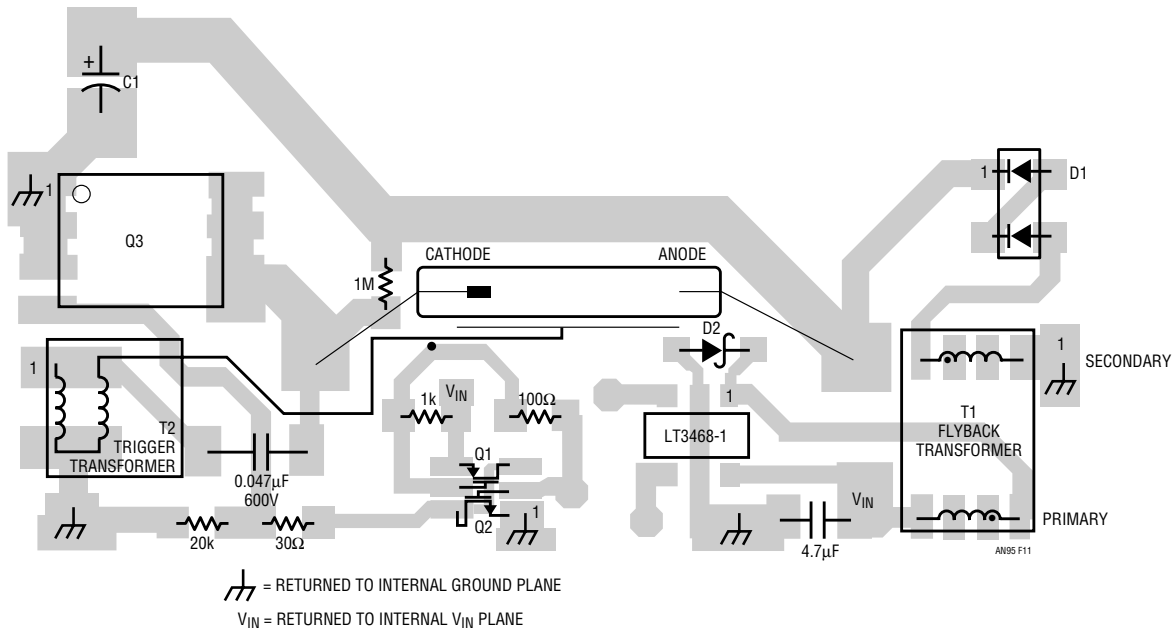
+
C1

1
Q3

1M
CATHODE
ANODE

1
T2
TRIGGER
TRANSFORMER

0.047μF
600V

20k
30Ω

1k
$V_{IN}$
100Ω

Q1
Q2
1

D2
1
LT3468-1

4.7μF
$V_{IN}$

1
D1

1
SECONDARY

T1
FLYBACK
TRANSFORMER

PRIMARY

AN95 F11

= RETURNED TO INTERNAL GROUND PLANE
$V_{IN}$ = RETURNED TO INTERNAL $V_{IN}$ PLANE